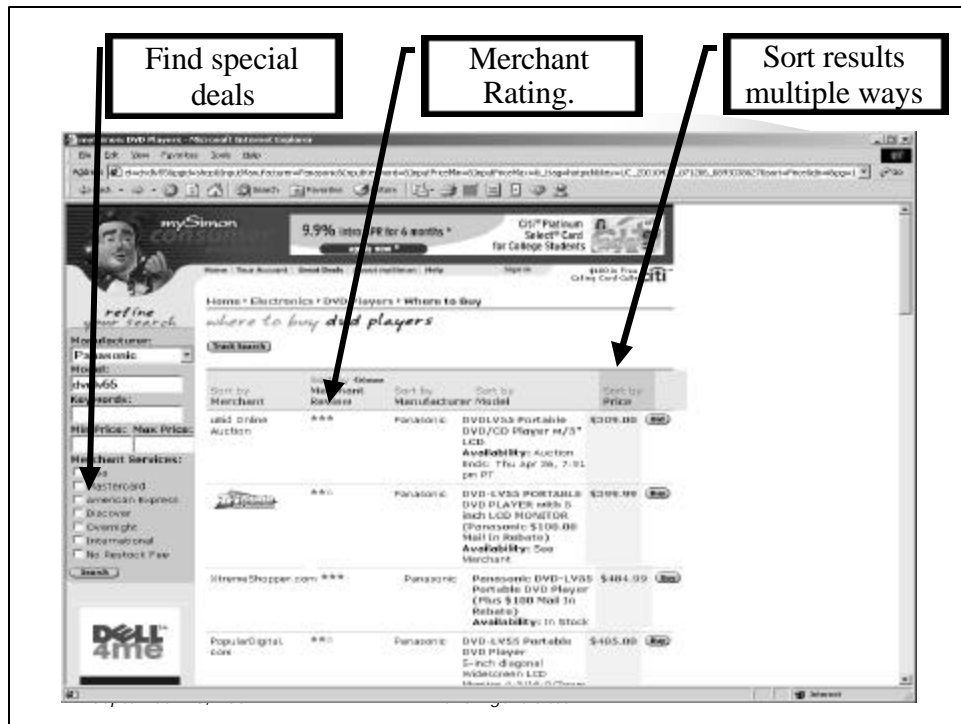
Find special deals

Merchant Rating.

Sort results multiple ways

mySimon: DVD Players - Microsoft Internet Explorer

File Edit View Favorites Tools Help

mySimon

9.9% intro APR for 6 months *

Citi Platinum Select Card for College Students

Home | Your Account | Great Deals | About mySimon | Help

refine your search

Manufacturer:

Panasonic

Model:

dvdlv55

Keywords:

Min Price: Max Price:

Merchant Services:

Mastercard

American Express

Discover

Overnight

International

No Restock Fee

Search

DELL 4me

Home > Electronics > DVD Players > Where to Buy

where to buy dvd players

Track Search

| Sort by Merchant | Merchant Rating | Sort by Manufacturer | Sort by Model | Sort by Price | |
|---|---|---|---|---|---|
| uBid Online Auction | *** | Panasonic | DVDLV55 Portable DVD/CD Player w/5" LCD Availability: Auction Ends: Thu Apr 26, 7:01 pm PT | $309.00 | Bid |
| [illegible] | **☆ | Panasonic | DVD-LV55 PORTABLE DVD PLAYER with 5 inch LCD MONITOR (Panasonic $100.00 Mail in Rebate) Availability: See Merchant | $399.99 | Buy |
| XtremeShopper.com | *** | Panasonic | Panasonic DVD-LV55 Portable DVD Player (Plus $100 Mail In Rebate) Availability: In Stock | $484.99 | Buy |
| PopularDigital.com | **☆ | Panasonic | DVD-LV55 Portable DVD Player 5-inch diagonal Widescreen LCD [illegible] | $485.00 | Buy |

Internet